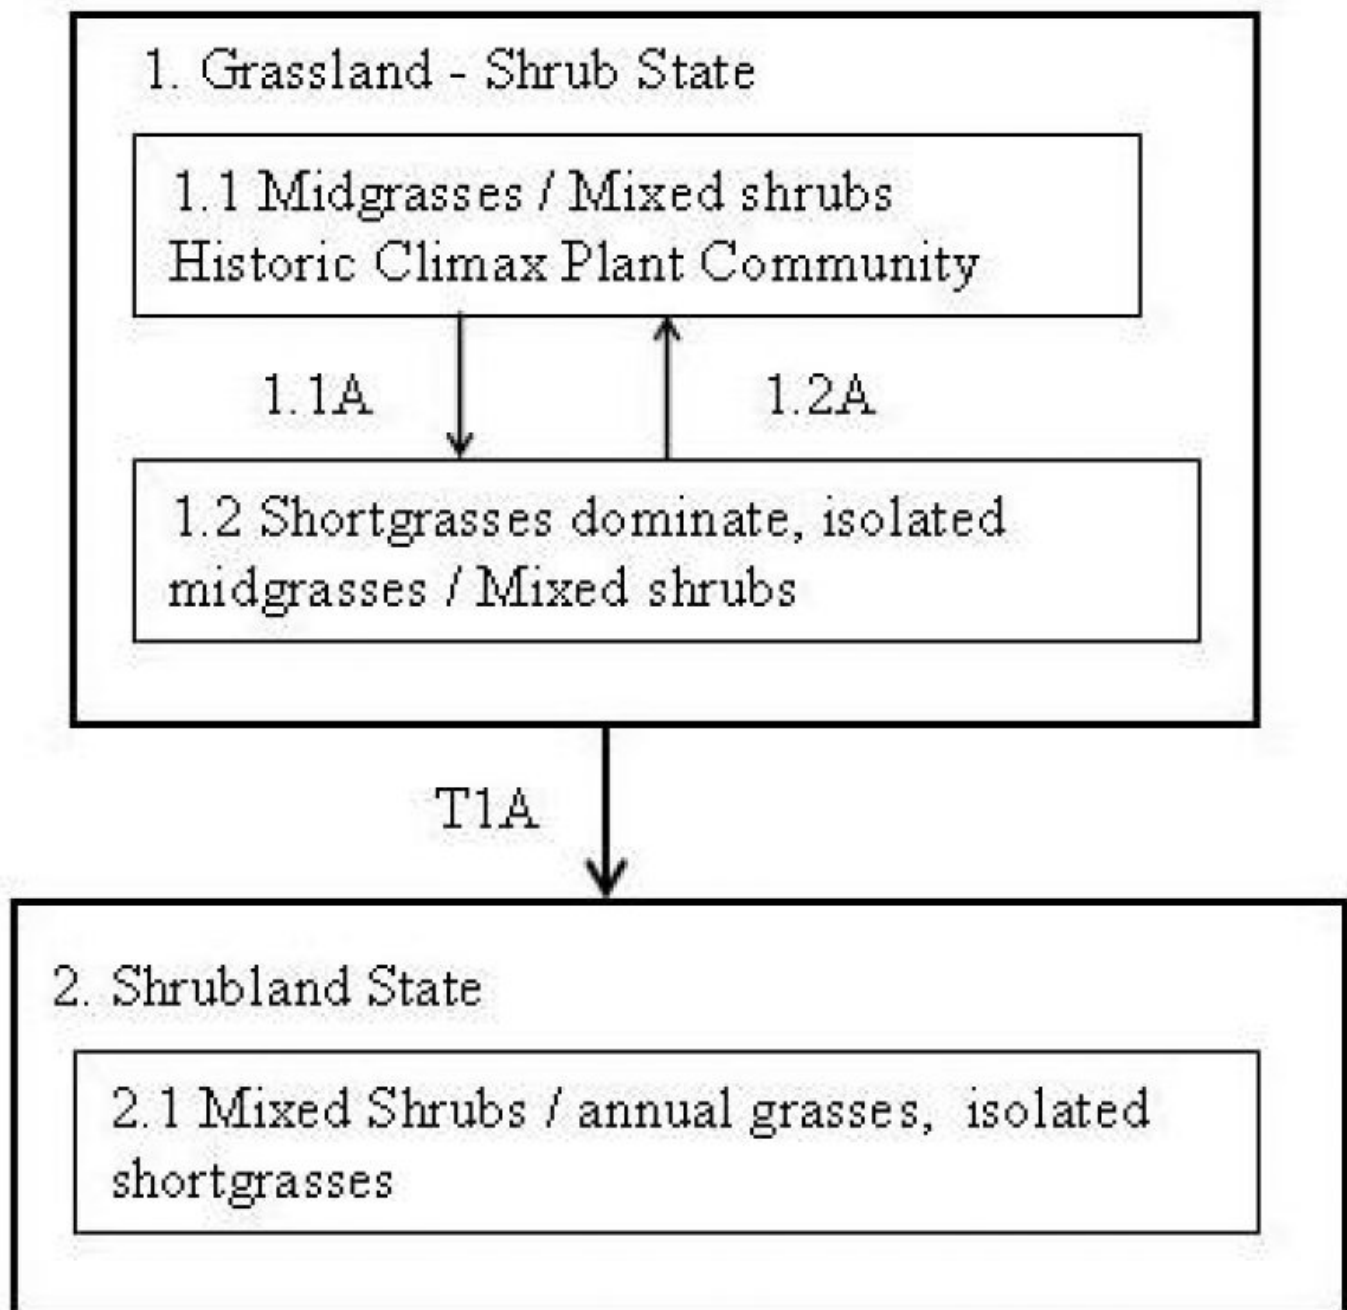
1. Grassland - Shrub State

1.1 Midgrasses / Mixed shrubs
Historic Climax Plant Community

1.1A

1.2A

1.2 Shortgrasses dominate, isolated midgrasses / Mixed shrubs

T1A

2. Shrubland State

2.1 Mixed Shrubs / annual grasses, isolated shortgrasses